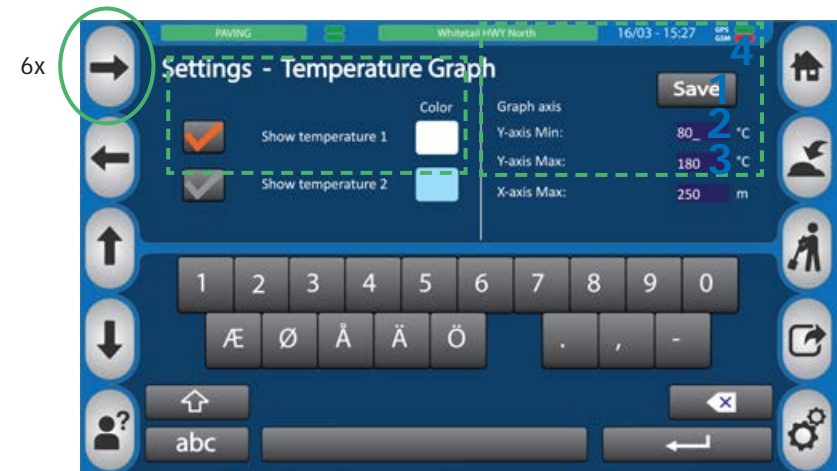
6x

PAVING
Whitetail HWY North
16/03 - 15:27
GPS
GSM

Settings - Temperature Graph

Color
Show temperature 1
Show temperature 2

Graph axis
Save
1
4
Y-axis Min: 80_ °C
2
Y-axis Max: 180 °C
3
X-axis Max: 250 m

1 2 3 4 5 6 7 8 9 0
Æ Ø Å Ä Ö . , -

abc